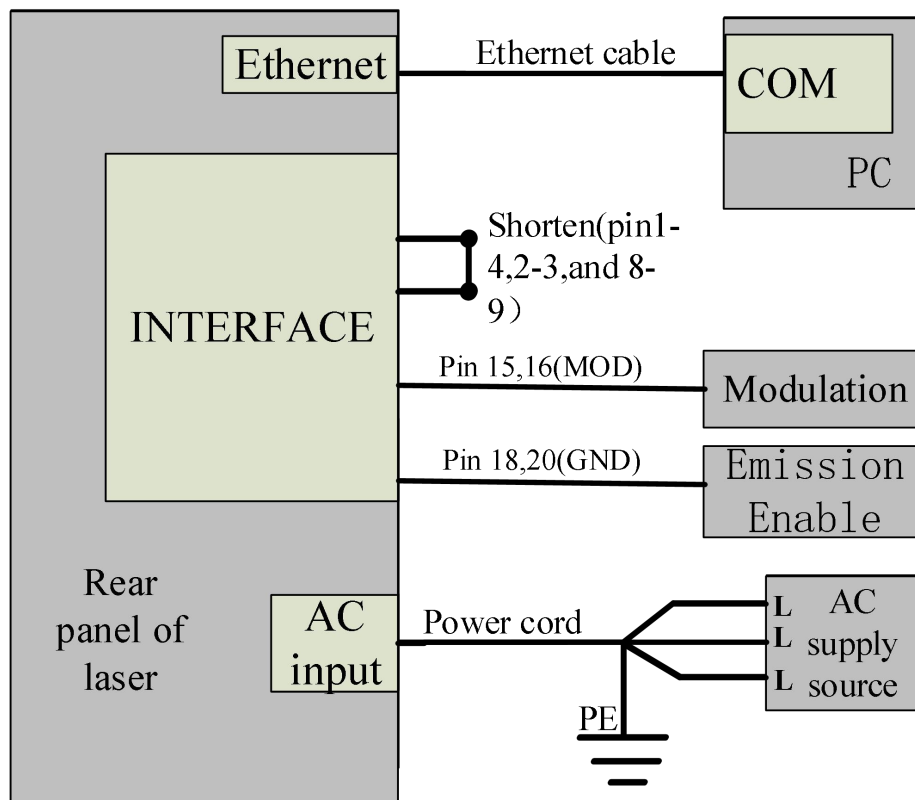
Ethernet

Ethernet cable

COM

PC

INTERFACE

Shorten(pin1-4,2-3,and 8-9）

Pin 15,16(MOD)

Modulation

Pin 18,20(GND)

Emission Enable

Rear panel of laser

AC input

Power cord

L

L

L

AC supply source

PE